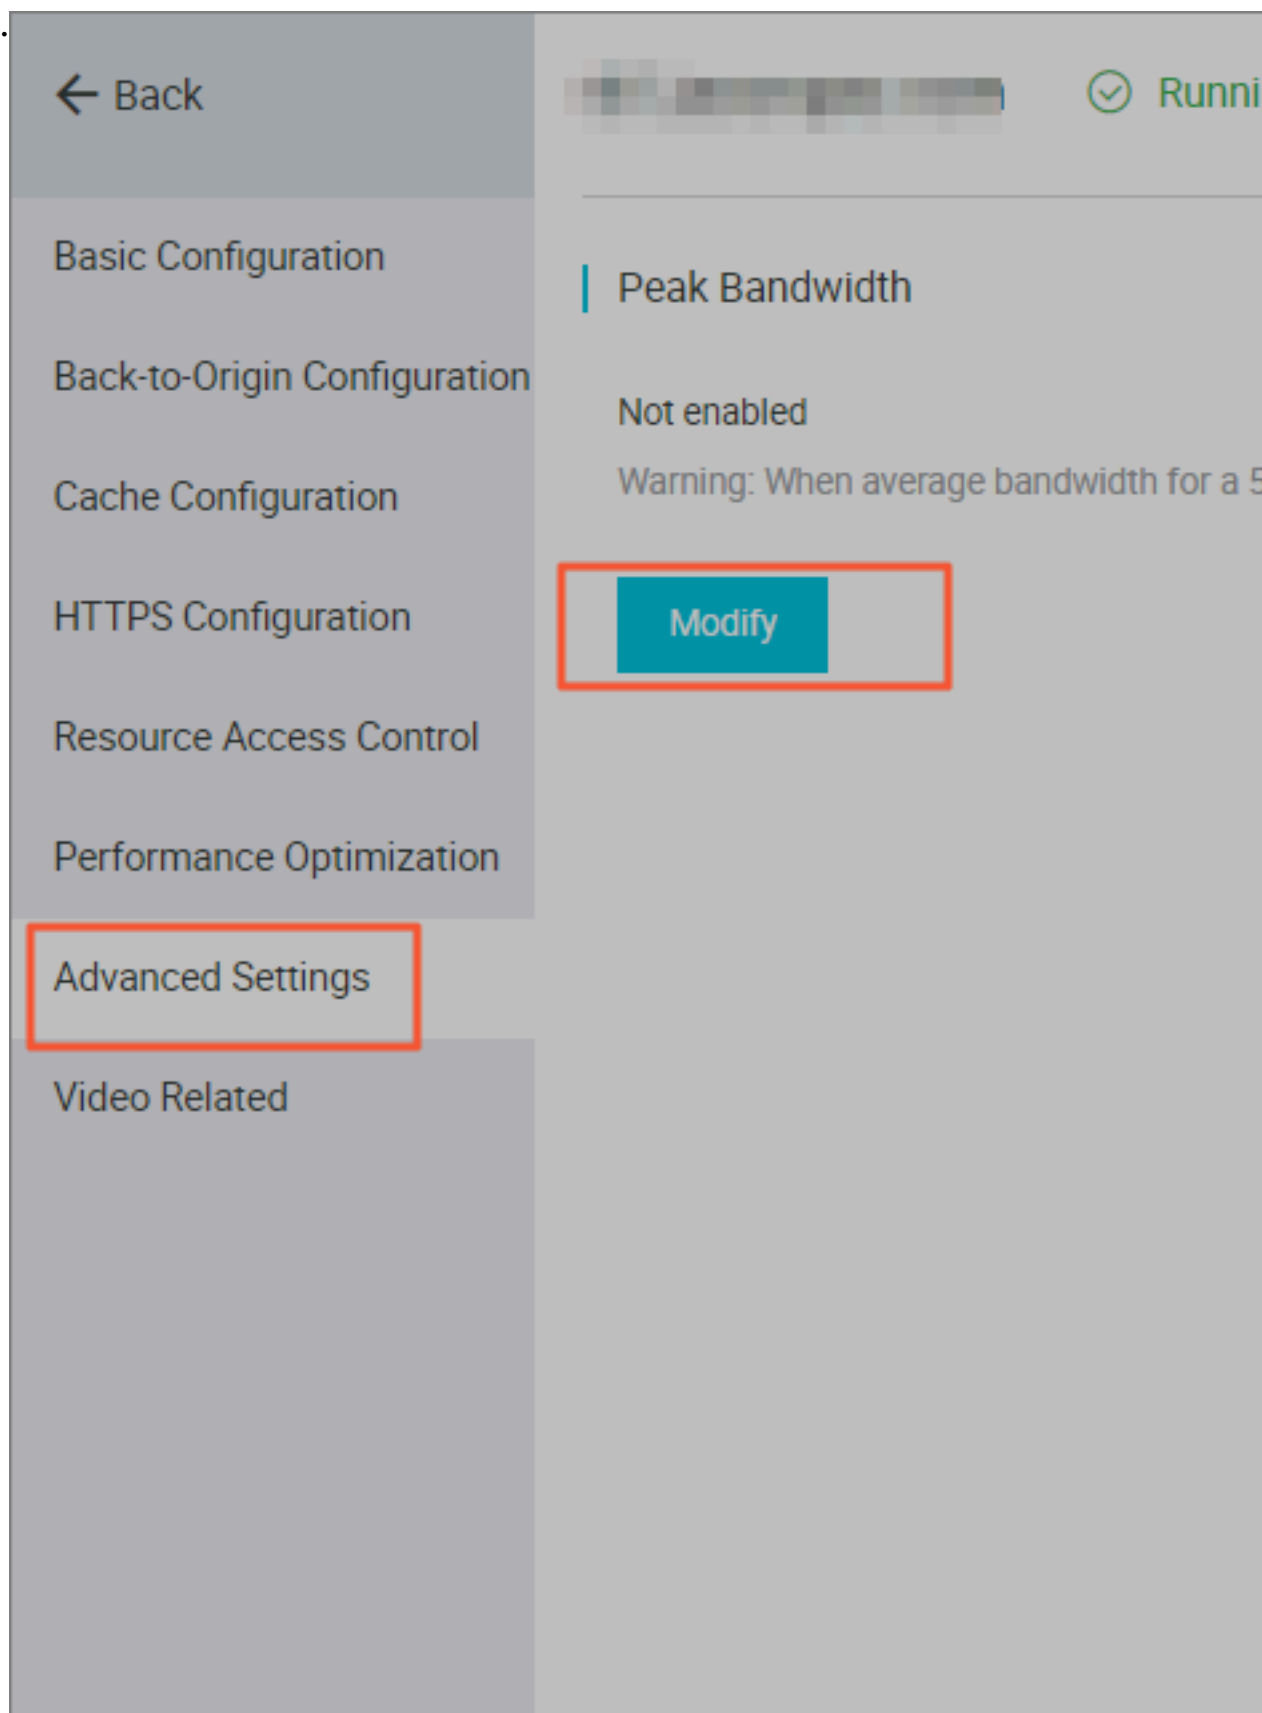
← Back

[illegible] Runni

Basic Configuration

Back-to-Origin Configuration

Cache Configuration

HTTPS Configuration

Resource Access Control

Performance Optimization

Advanced Settings

Video Related

Peak Bandwidth

Not enabled

Warning: When average bandwidth for a 5

Modify